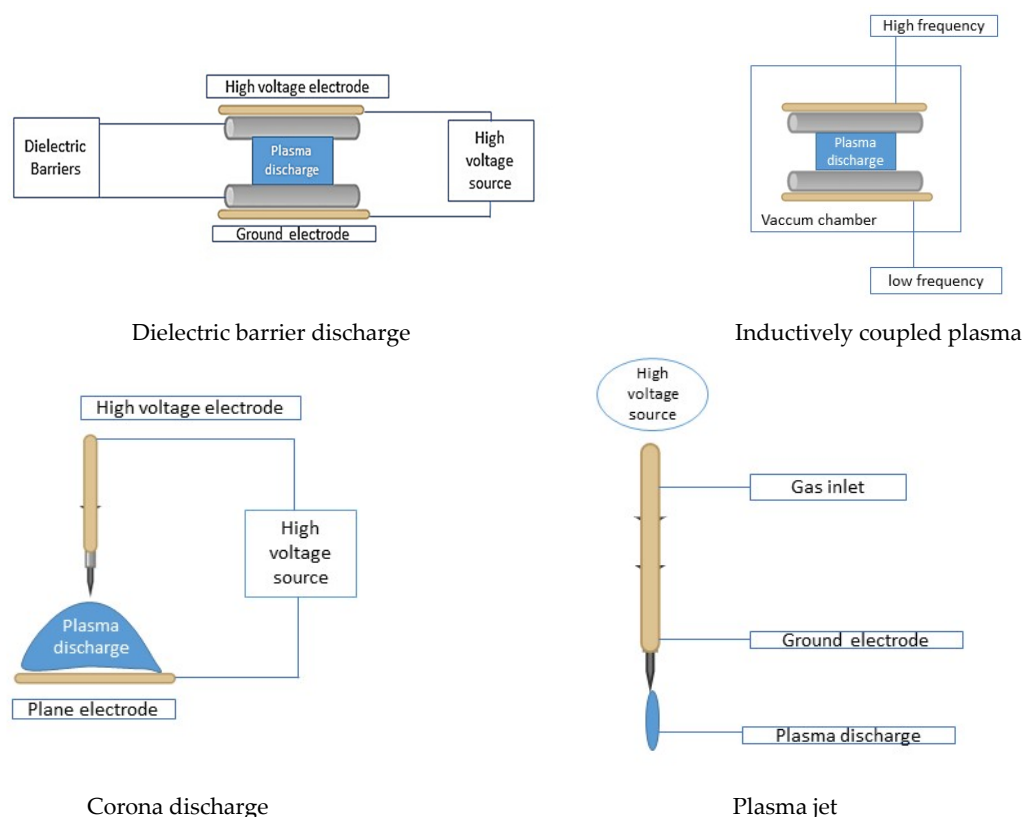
High voltage electrode

Dielectric Barriers

Plasma discharge

High voltage source

Ground electrode

Dielectric barrier discharge

High frequency

Plasma discharge

Vaccum chamber

low frequency

Inductively coupled plasma

High voltage electrode

High voltage source

Plasma discharge

Plane electrode

Corona discharge

High voltage source

Gas inlet

Ground electrode

Plasma discharge

Plasma jet